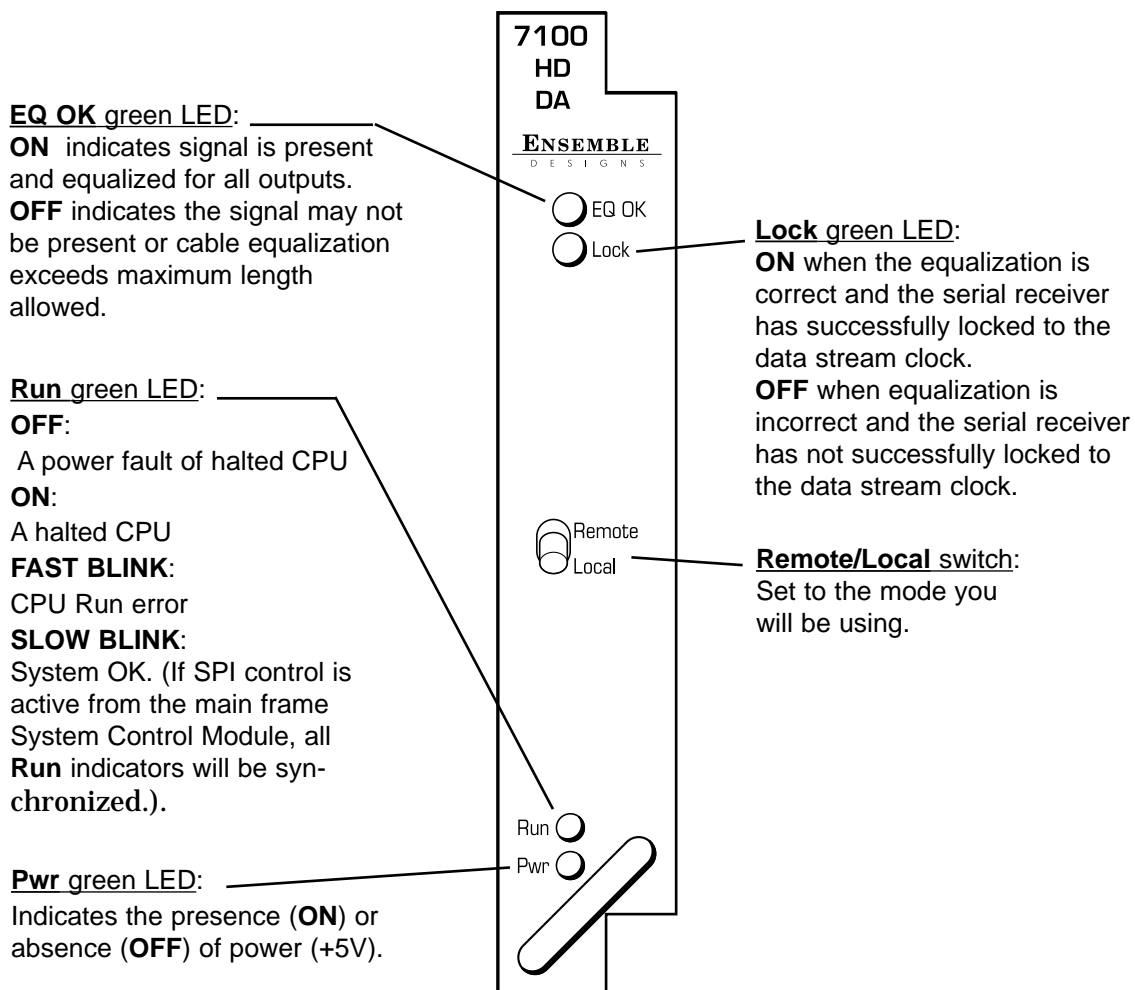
7100
HD
DA

ENSEMBLE
DESIGNS

EQ OK green LED:
ON indicates signal is present and equalized for all outputs.
OFF indicates the signal may not be present or cable equalization exceeds maximum length allowed.

EQ OK
Lock

Lock green LED:
ON when the equalization is correct and the serial receiver has successfully locked to the data stream clock.
OFF when equalization is incorrect and the serial receiver has not successfully locked to the data stream clock.

Run green LED:
OFF:
A power fault of halted CPU
ON:
A halted CPU
FAST BLINK:
CPU Run error
SLOW BLINK:
System OK. (If SPI control is active from the main frame System Control Module, all Run indicators will be synchronized.).

Remote
Local

Remote/Local switch:
Set to the mode you will be using.

Run
Pwr

Pwr green LED:
Indicates the presence (ON) or absence (OFF) of power (+5V).